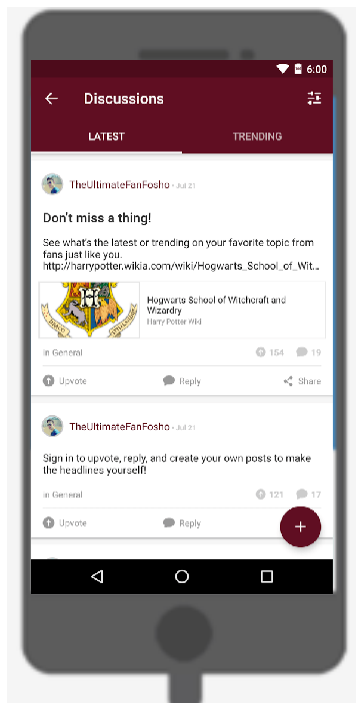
6:00

Discussions

LATEST

TRENDING

TheUltimateFanFosho • Jul 21

Don't miss a thing!

See what's the latest or trending on your favorite topic from fans just like you. http://harrypotter.wikia.com/wiki/Hogwarts_School_of_Wit...

Hogwarts School of Witchcraft and Wizardry

Harry Potter Wiki

in General

154

19

Upvote

Reply

Share

TheUltimateFanFosho • Jul 21

Sign in to upvote, reply, and create your own posts to make the headlines yourself!

in General

121

17

Upvote

Reply

+